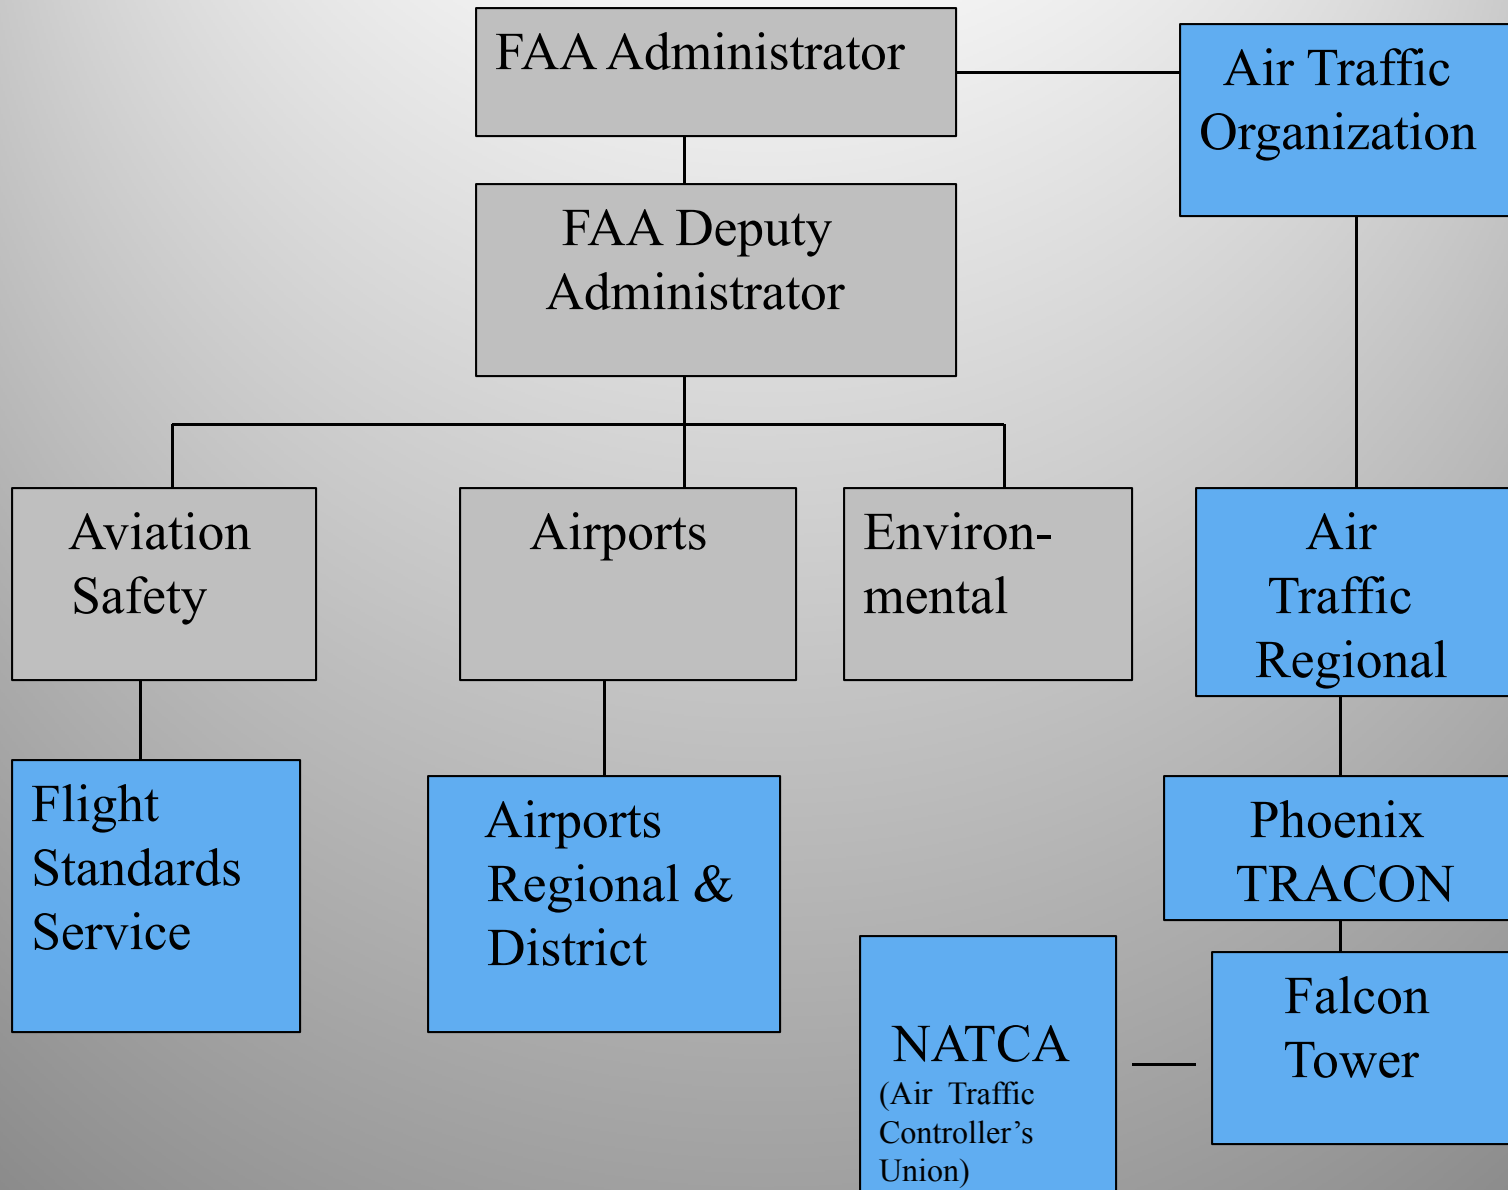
FAA Administrator

Air Traffic Organization

FAA Deputy Administrator

Aviation Safety

Airports

Environmental

Air Traffic Regional

Flight Standards Service

Airports Regional & District

Phoenix TRACON

NATCA
(Air Traffic Controller's Union)

Falcon Tower